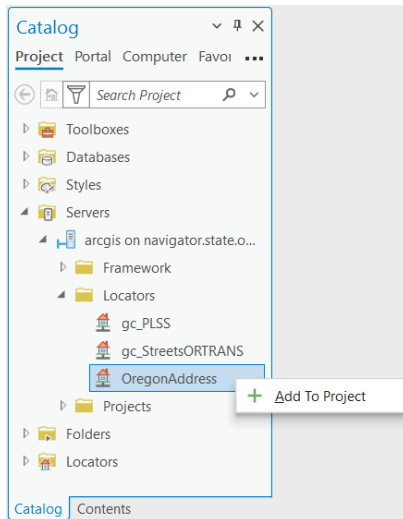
Catalog

Project Portal Computer Favo

Search Project

Toolboxes
Databases
Styles
Servers
arcgis on navigator.state.o...
Framework
Locators
gc_PLSS
gc_StreetsORTRANS
OregonAddress
Projects
Folders
Locators

+ Add To Project

Catalog Contents